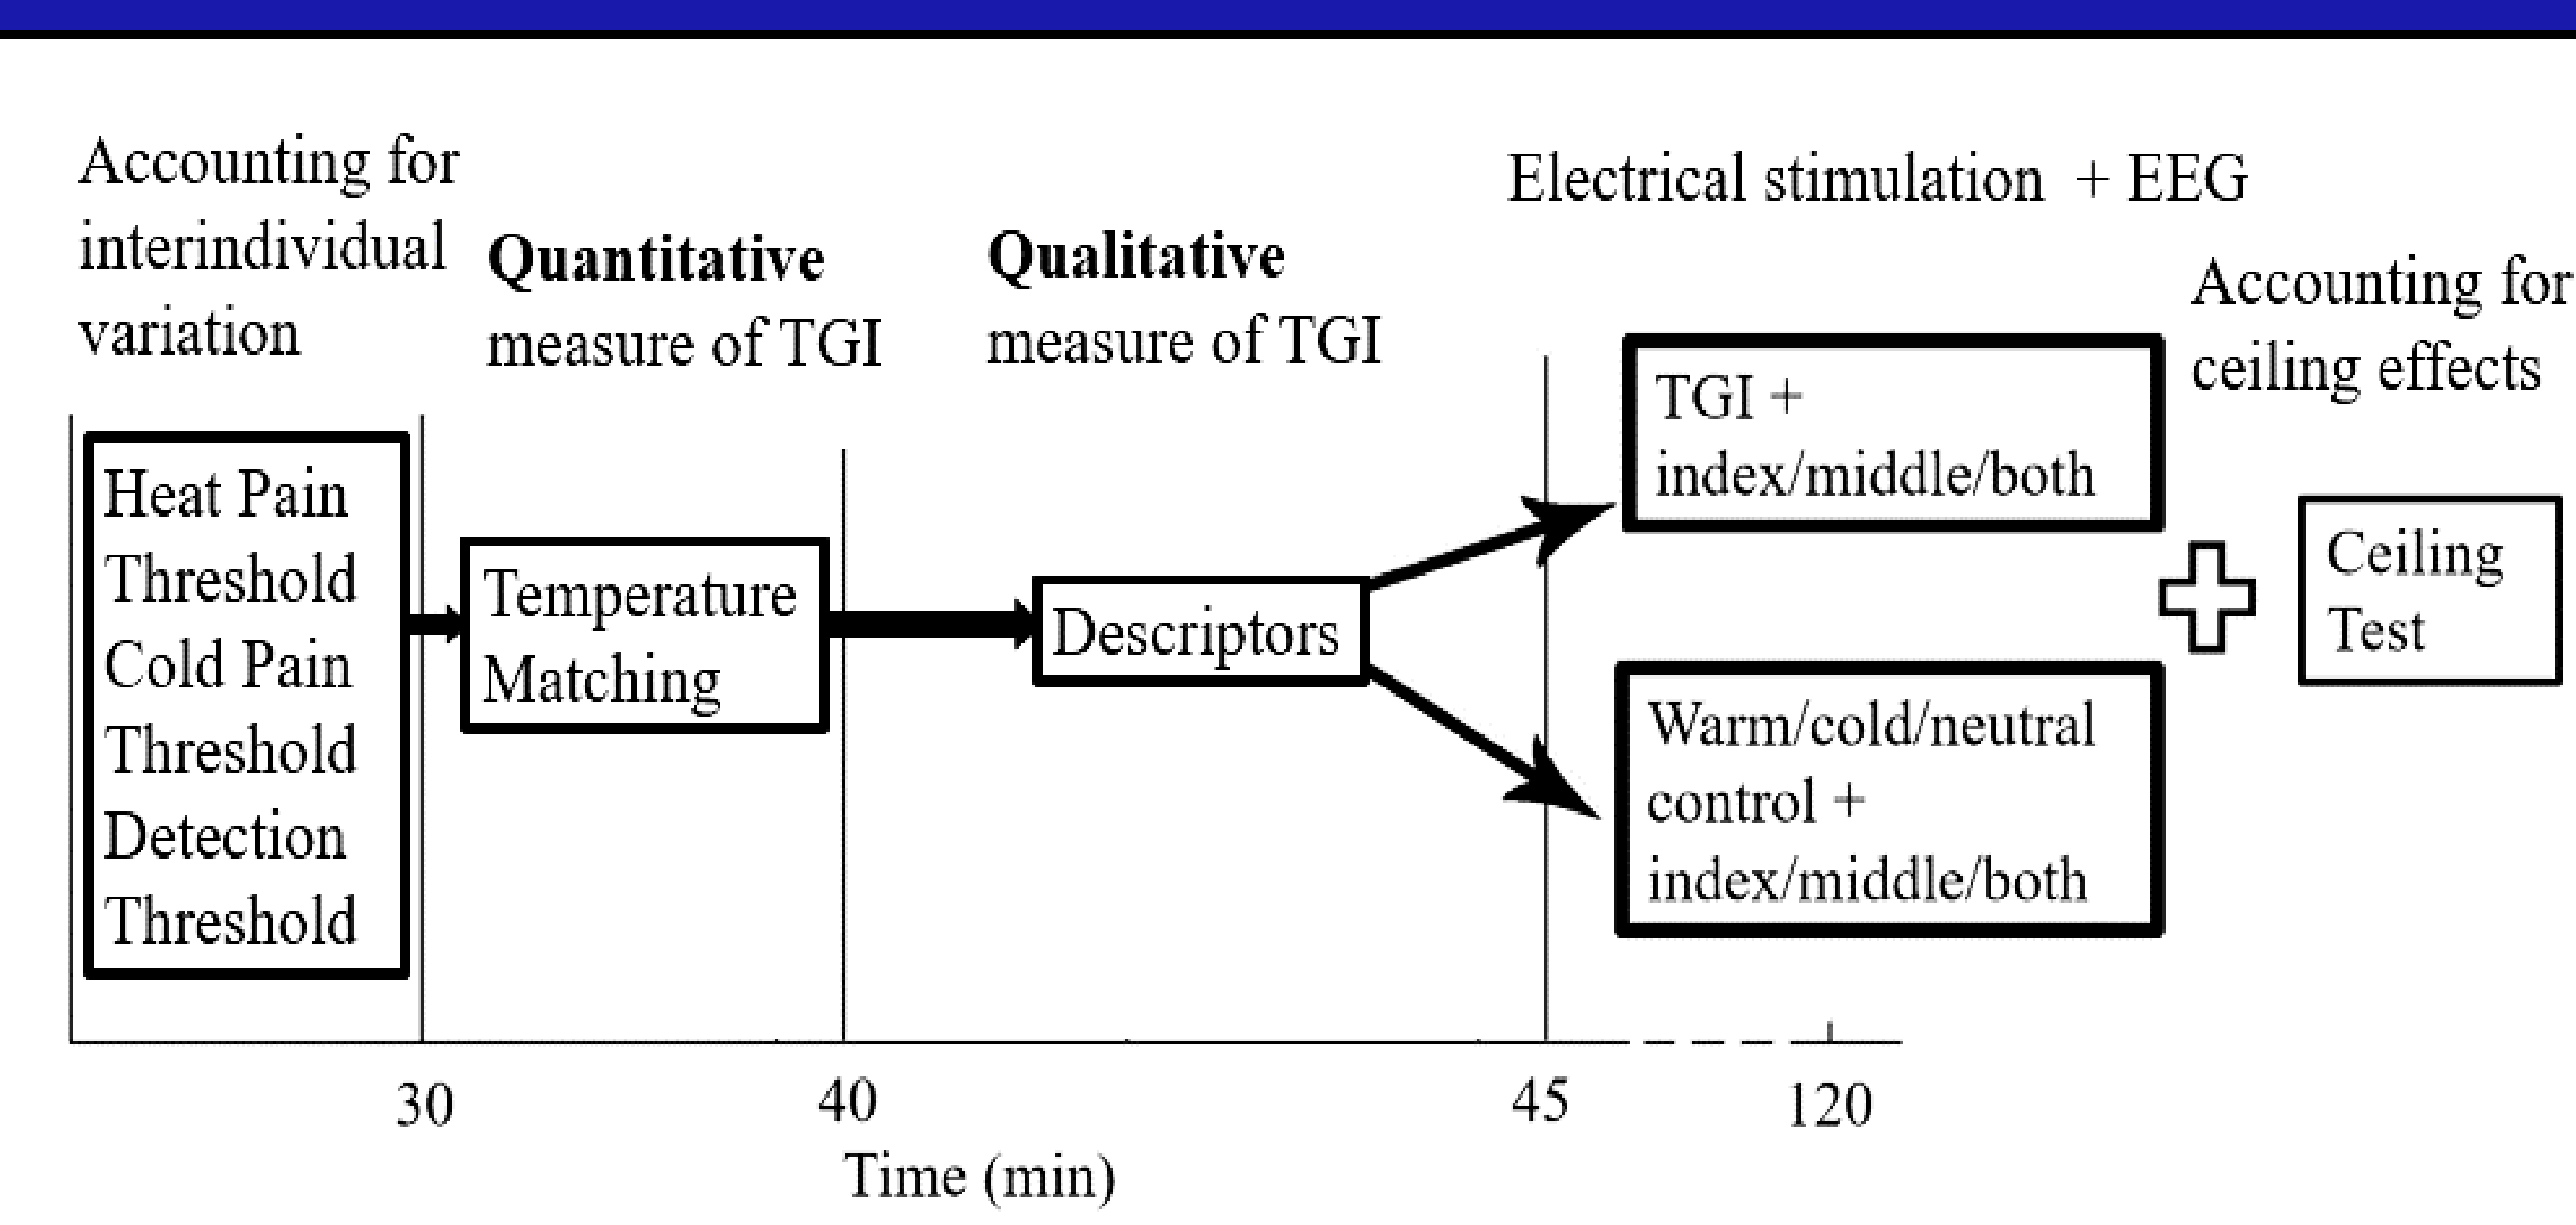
Accounting for interindividual variation

Quantitative measure of TGI

Qualitative measure of TGI

Electrical stimulation + EEG

Accounting for ceiling effects

Heat Pain Threshold Cold Pain Threshold Detection Threshold

Temperature Matching

Descriptors

TGI + index/middle/both

Warm/cold/neutral control + index/middle/both

Ceiling Test

30

40

45

120

Time (min)